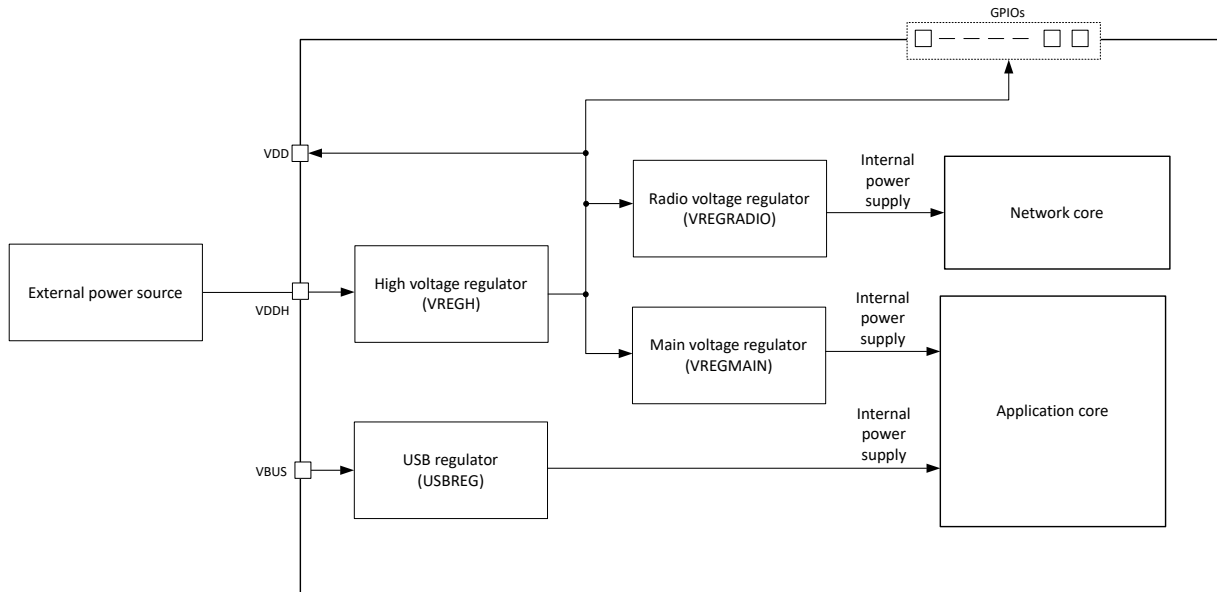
GPIOs

VDD

Radio voltage regulator (VREGRADIO)

Internal power supply

Network core

External power source

VDDH

High voltage regulator (VREGH)

Main voltage regulator (VREGMAIN)

Internal power supply

Application core

Internal power supply

VBUS

USB regulator (USBREG)